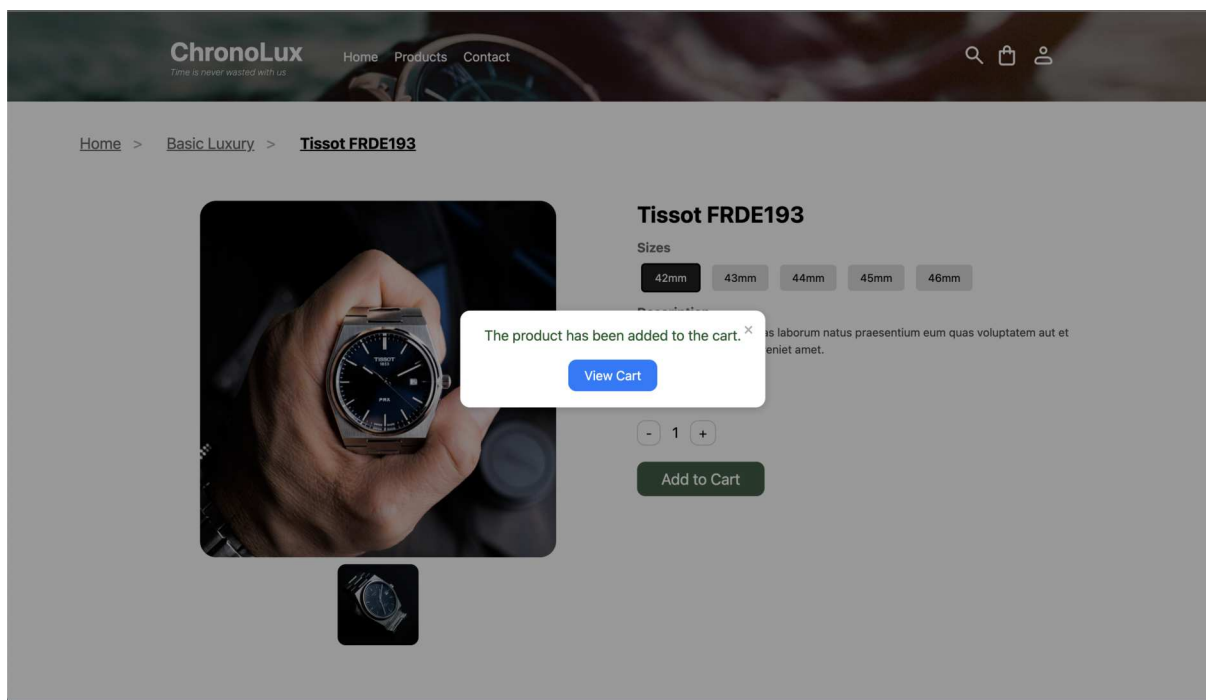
ChronoLux
Time is never wasted with us

Home Products Contact

Home > Basic Luxury > Tissot FRDE193

Tissot FRDE193

Sizes

42mm 43mm 44mm 45mm 46mm

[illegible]

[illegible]as laborum natus praesentium eum quas voluptatem aut et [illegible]eniet amet.

The product has been added to the cart. ×

View Cart

- 1 +

Add to Cart

TISSOT
1853
PRX